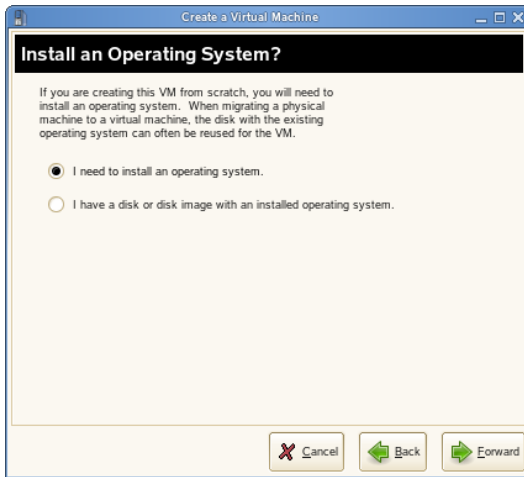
Create a Virtual Machine

Install an Operating System?

If you are creating this VM from scratch, you will need to install an operating system. When migrating a physical machine to a virtual machine, the disk with the existing operating system can often be reused for the VM.

I need to install an operating system.

I have a disk or disk image with an installed operating system.

Cancel

Back

Forward